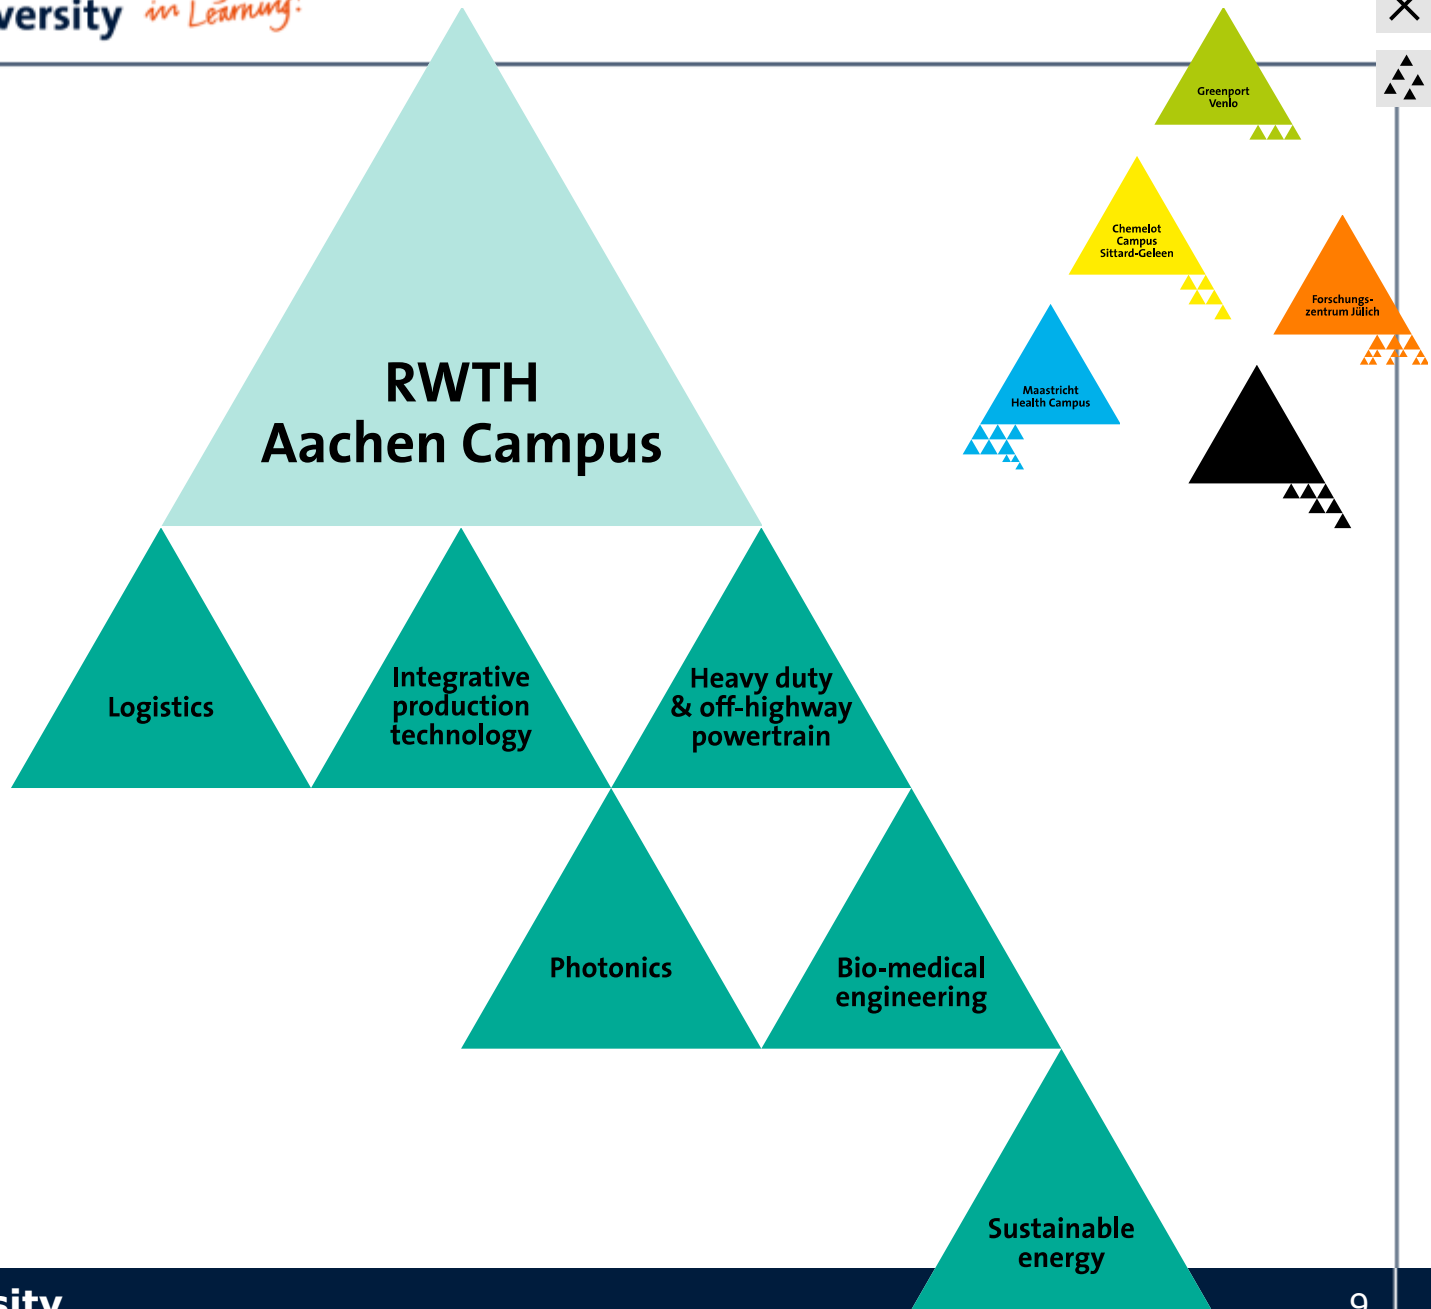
versity in Learning!

RWTH Aachen Campus

Logistics

Integrative production technology

Heavy duty & off-highway powertrain

Photonics

Bio-medical engineering

Sustainable energy

Greenport Venlo

Chemelot Campus Sittard-Geleen

Forschungszentrum Jülich

Maastricht Health Campus

sity

9